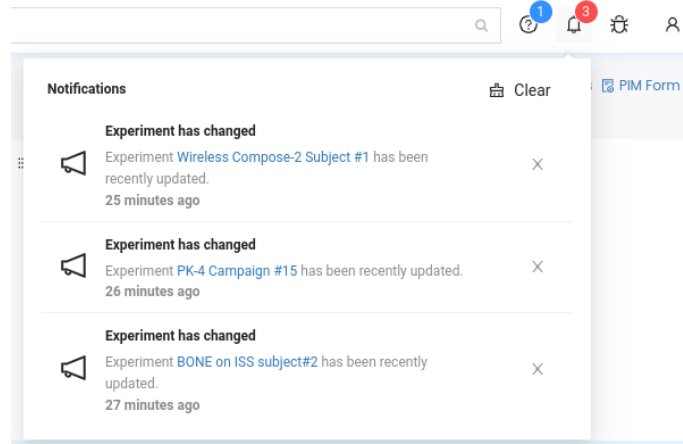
1 3

Notifications

Clear

PIM Form

Experiment has changed

Experiment Wireless Compose-2 Subject #1 has been recently updated.

25 minutes ago

X

Experiment has changed

Experiment PK-4 Campaign #15 has been recently updated.

26 minutes ago

X

Experiment has changed

Experiment BONE on ISS subject#2 has been recently updated.

27 minutes ago

X